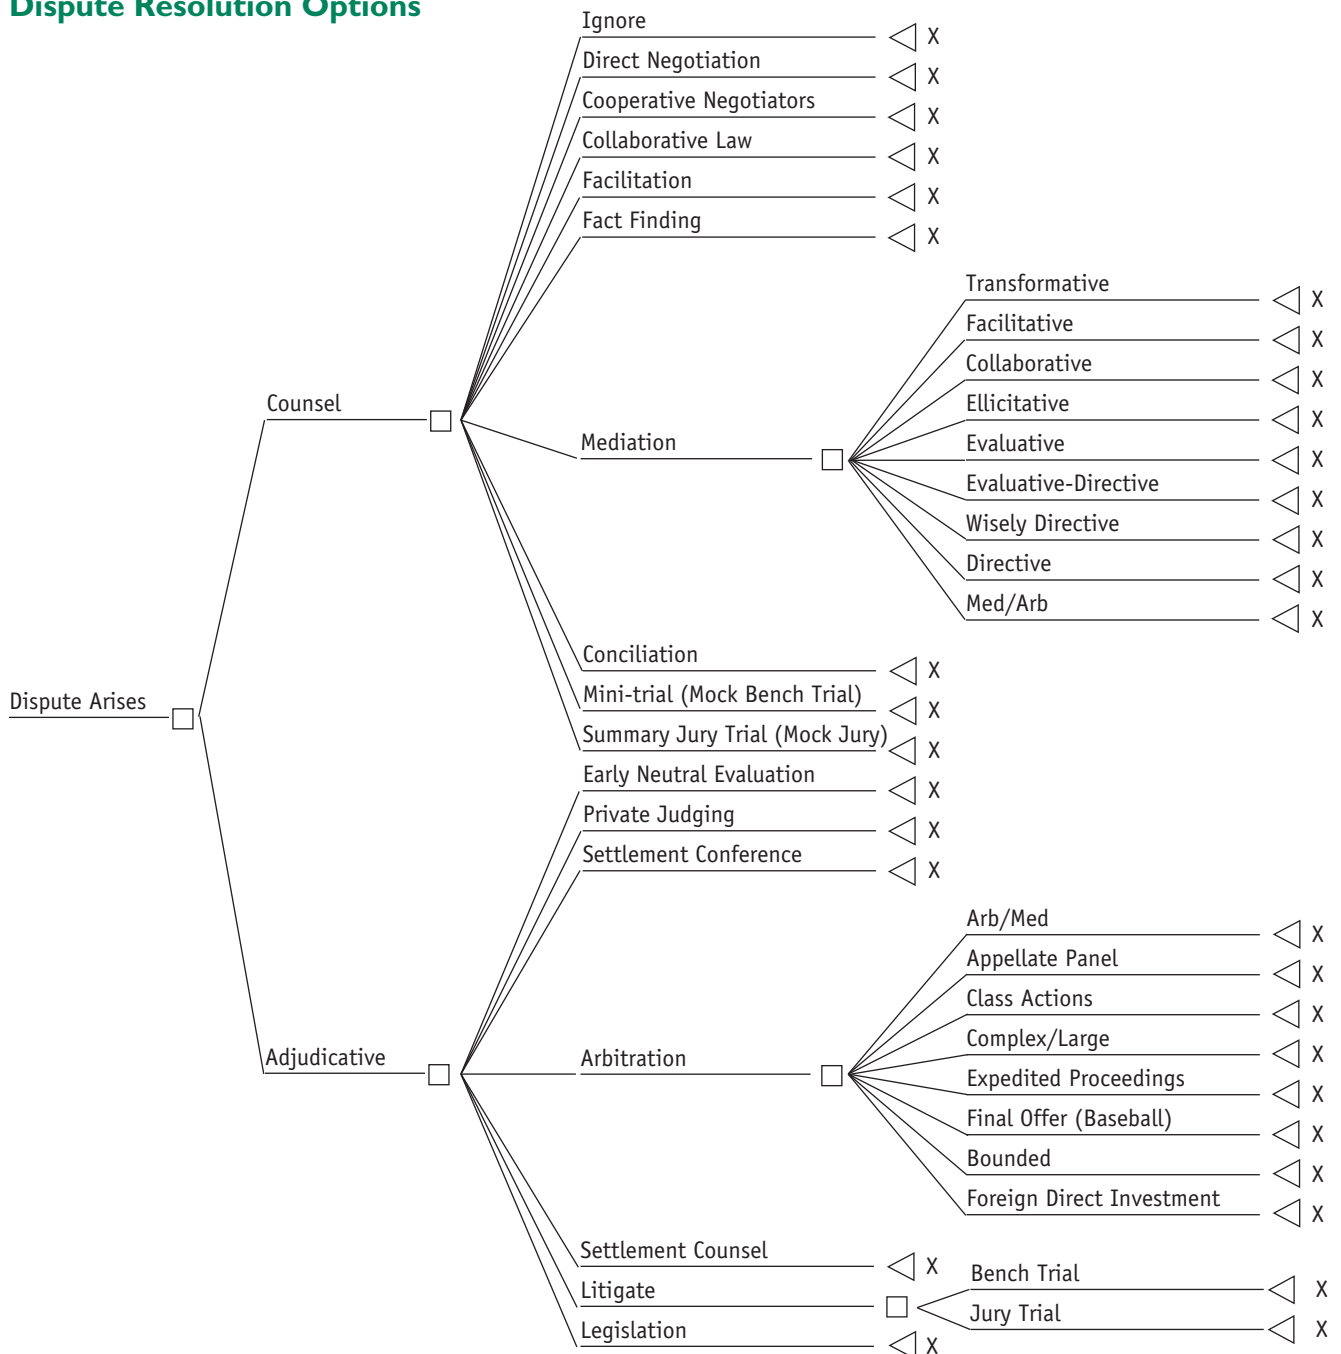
Dispute Resolution Options

Ignore X
Direct Negotiation X
Cooperative Negotiators X
Collaborative Law X
Facilitation X
Fact Finding X

Transformative X
Facilitative X
Collaborative X
Ellicitative X
Evaluative X
Evaluative-Directive X
Wisely Directive X
Directive X
Med/Arb X

Counsel
Mediation

Conciliation X
Mini-trial (Mock Bench Trial) X
Summary Jury Trial (Mock Jury) X
Early Neutral Evaluation X
Private Judging X
Settlement Conference X

Dispute Arises

Arb/Med X
Appellate Panel X
Class Actions X
Complex/Large X
Expedited Proceedings X
Final Offer (Baseball) X
Bounded X
Foreign Direct Investment X

Adjudicative
Arbitration

Settlement Counsel X
Litigate
Legislation X

Bench Trial X
Jury Trial X